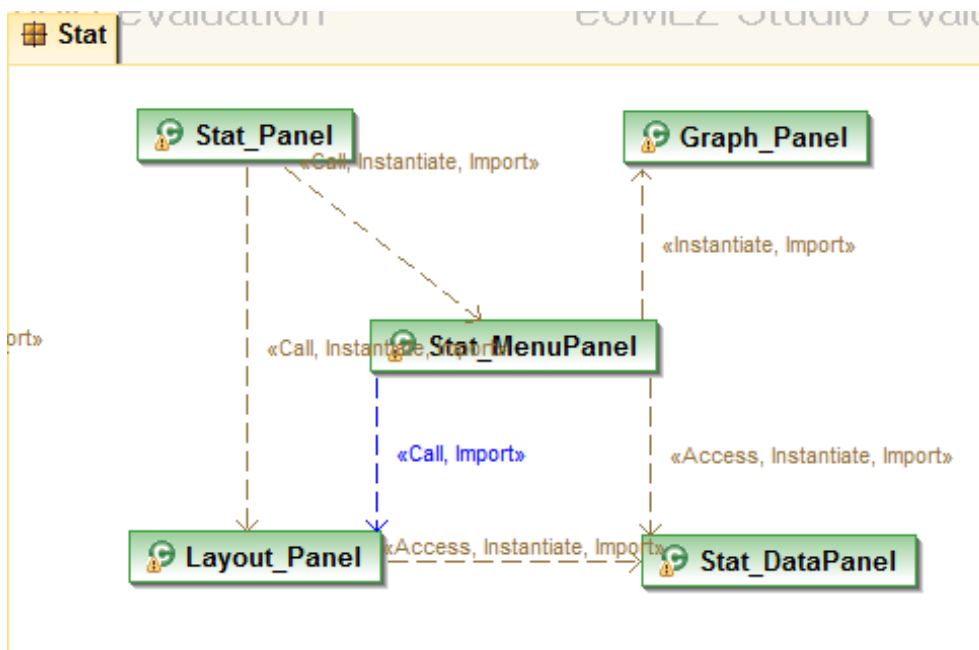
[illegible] evaluation eUML2 Studio evalu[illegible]

Stat

Stat_Panel

«Call, Instantiate, Import»

Graph_Panel

«Instantiate, Import»

ort»

«Call, Instantiate, Import»

Stat_MenuPanel

«Call, Import»

«Access, Instantiate, Import»

Layout_Panel

«Access, Instantiate, Import»

Stat_DataPanel